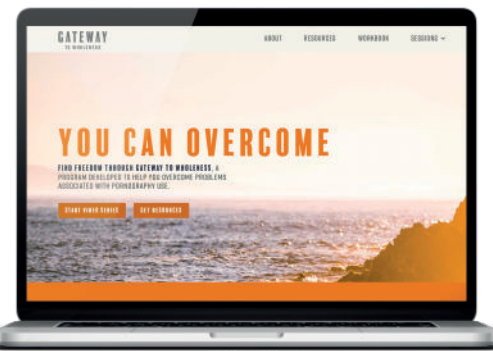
GATEWAY
TO WHOLENESS

ABOUT RESOURCES WORKBOOK SESSIONS

YOU CAN OVERCOME

FIND FREEDOM THROUGH GATEWAY TO WHOLENESS, A PROGRAM DEVELOPED TO HELP YOU OVERCOME PROBLEMS ASSOCIATED WITH PORNOGRAPHY USE.

START VIDEO SERIES GET RESOURCES